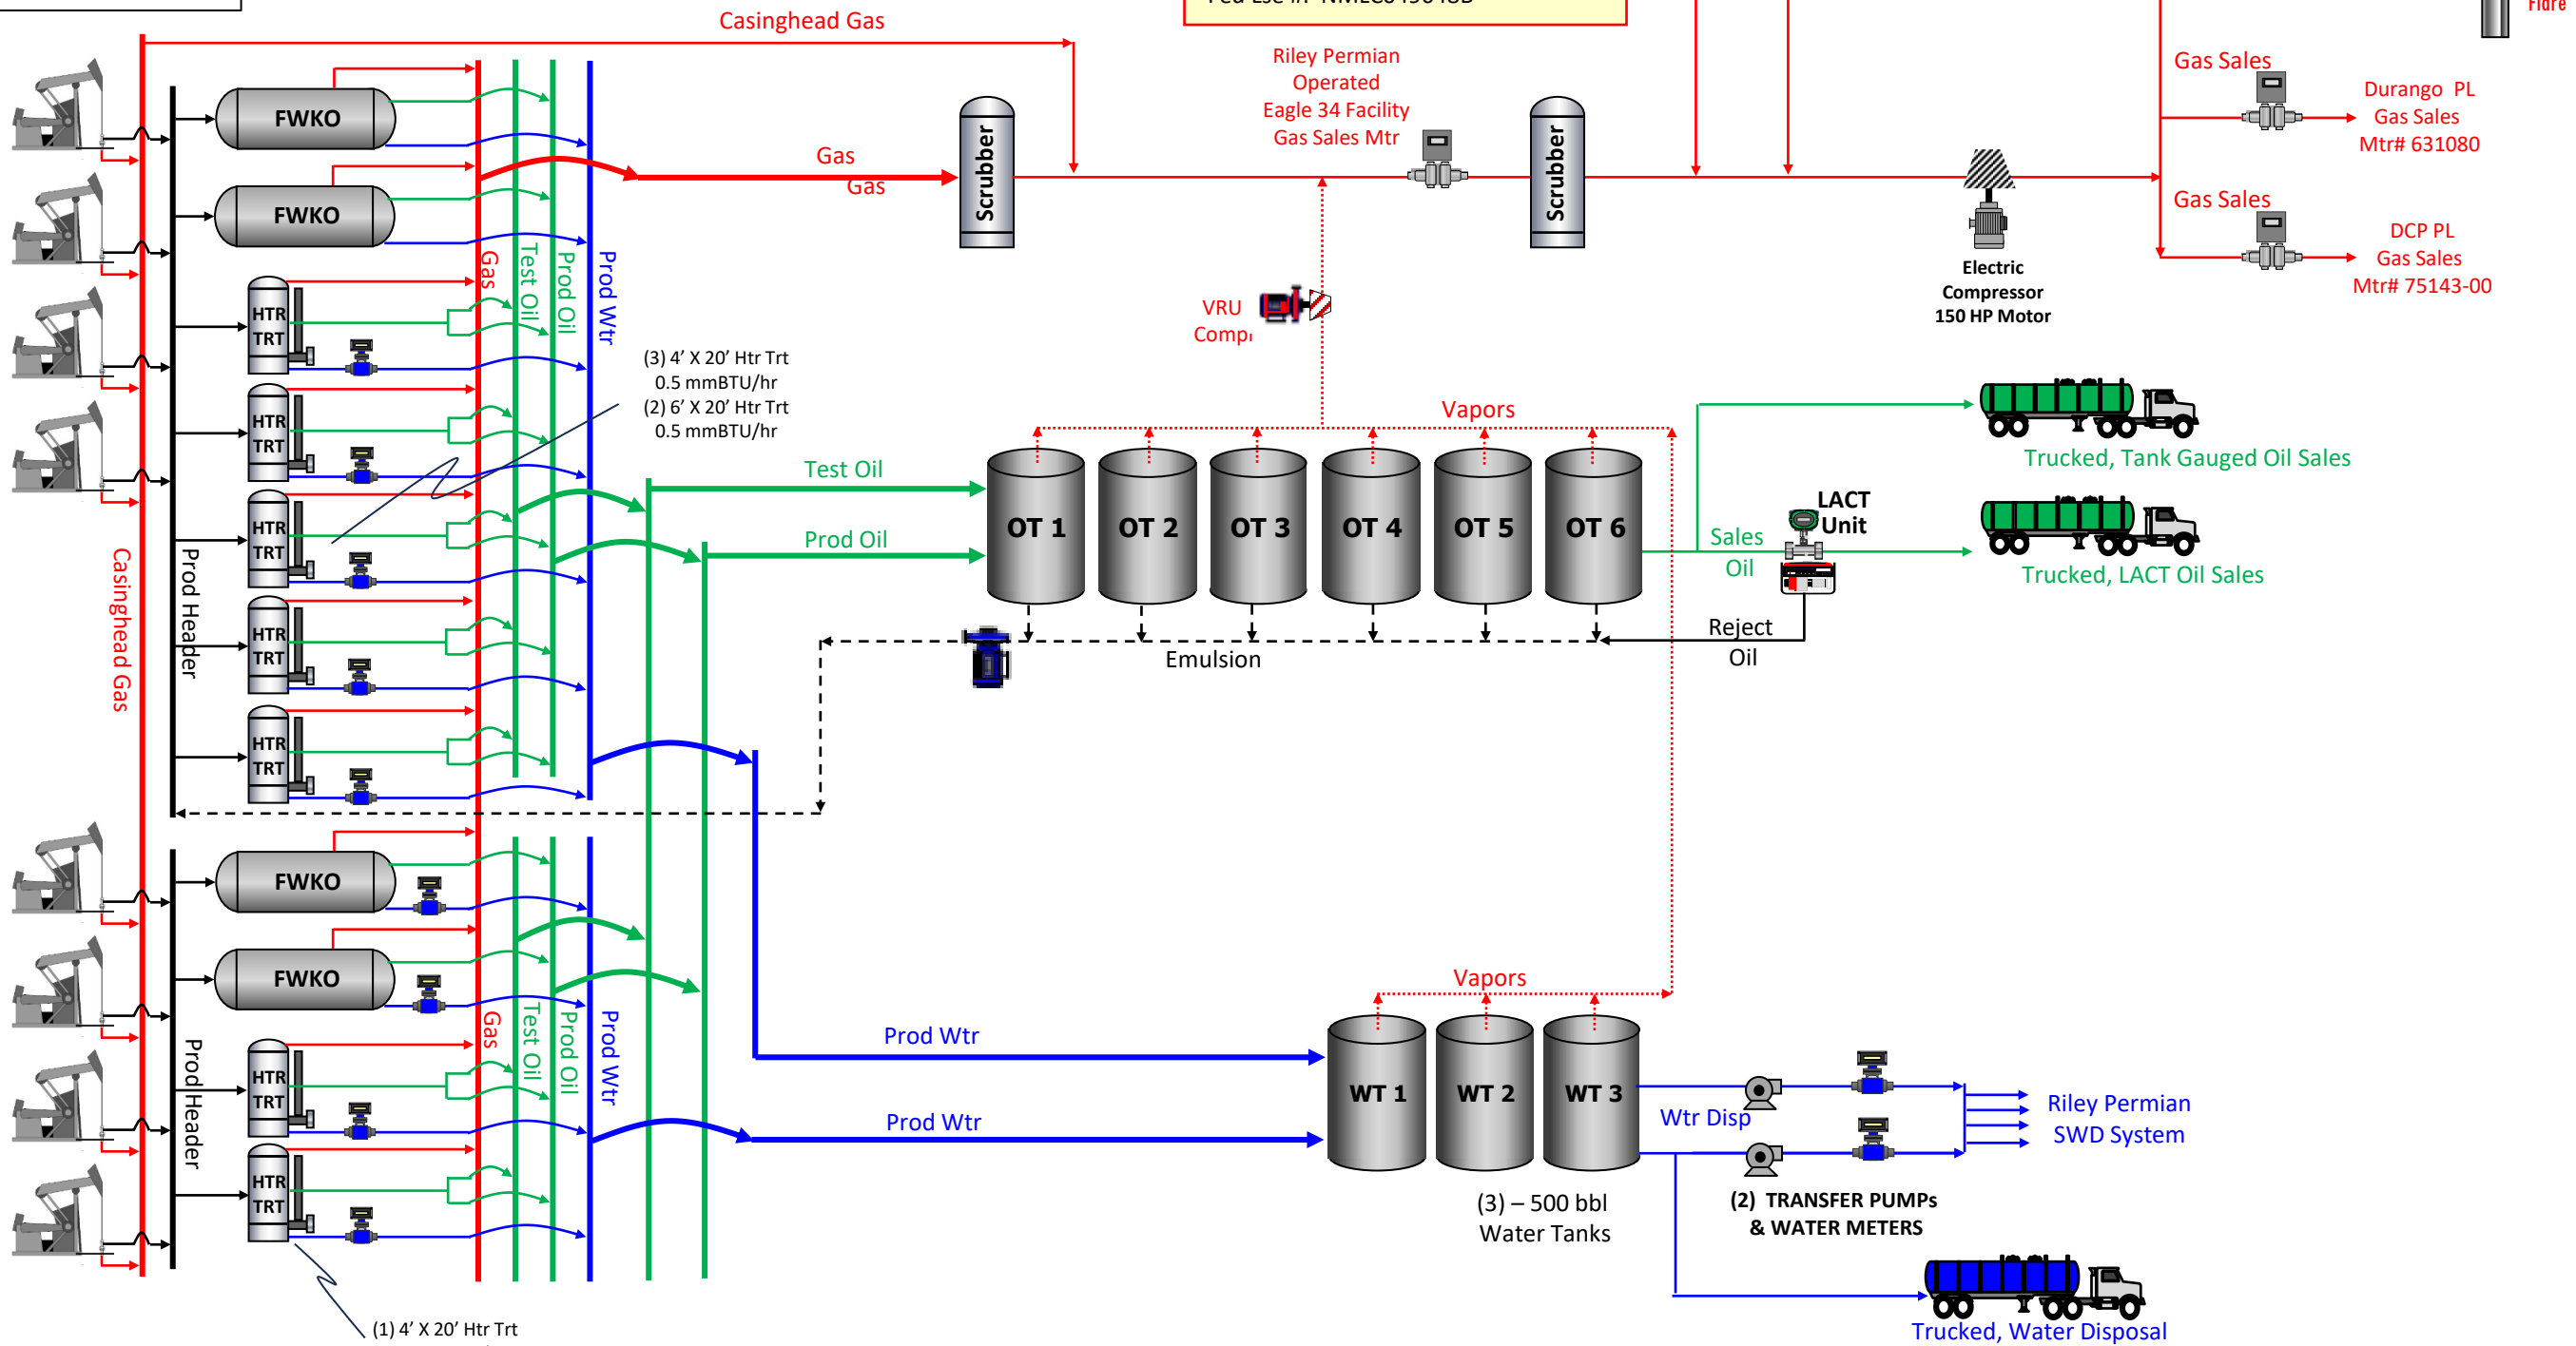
Fed Lse #: NMLC0490461B
Casinghead Gas
Flare
Riley Permian Operated Eagle 34 Facility Gas Sales Mtr
Gas Sales
Durango PL Gas Sales Mtr# 631080
Gas Sales
DCP PL Gas Sales Mtr# 75143-00
FWKO
FWKO
Gas
Gas
Scrubber
Scrubber
Electric Compressor 150 HP Motor
HTR TRT
HTR TRT
HTR TRT
HTR TRT
HTR TRT
Gas
Test Oil
Prod Oil
Prod Wtr
VRU Comp
(3) 4' X 20' Htr Trt 0.5 mmBTU/hr
(2) 6' X 20' Htr Trt 0.5 mmBTU/hr
Vapors
Trucked, Tank Gauged Oil Sales
Test Oil
Prod Oil
OT 1
OT 2
OT 3
OT 4
OT 5
OT 6
Sales Oil
LACT Unit
Trucked, LACT Oil Sales
Reject Oil
Emulsion
Casinghead Gas
Prod Header
FWKO
FWKO
Gas
Test Oil
Prod Oil
Prod Wtr
Prod Header
HTR TRT
HTR TRT
Vapors
Prod Wtr
Prod Wtr
WT 1
WT 2
WT 3
Wtr Disp
Riley Permian SWD System
(3) – 500 bbl Water Tanks
(2) TRANSFER PUMPs & WATER METERS
Trucked, Water Disposal
(1) 4' X 20' Htr Trt